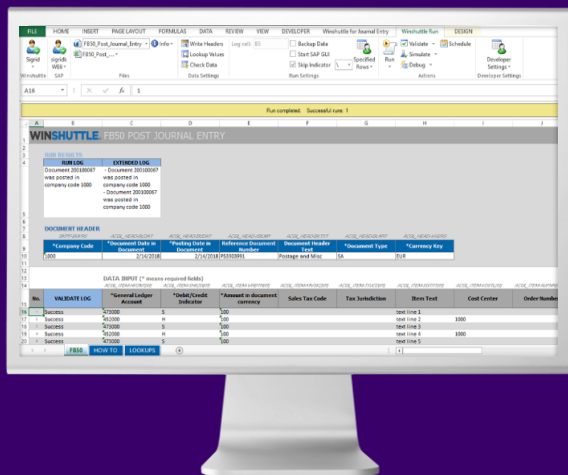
FILE HOME INSERT PAGE LAYOUT FORMULAS DATA REVIEW VIEW DEVELOPER Winshuttle for Journal Entry Winshuttle Run DESIGN

Sigrid Winshuttle SAP FB50_Post_Journal_Entry Info FB50_Post_... Files Write Headers Lookup Values Check Data Data Settings Log cell: B5 Backup Data Start SAP GUI Skip Indicator Specified Rows Run Settings Run Validate Simulate Debug Schedule Actions Developer Settings Developer Settings

A18 1

Run completed. Successful runs: 5

WINSHUTTLE FB50 POST JOURNAL ENTRY

RUN RESULTS

| RUN LOG | EXTENDED LOG |
|---|---|
| Document 201000067 was posted in company code 1000 | - Document 201000067 was posted in company code 1000 - Document 201000067 was posted in company code 1000 |

DOCUMENT HEADER

| *Company Code | *Document Date in Document | *Posting Date in Document | Reference Document Number | Document Header Text | *Document Type | *Currency Key |
|---|---|---|---|---|---|---|
| 1000 | 2/14/2018 | 2/14/2018 | PS5939991 | Postage and Misc | SA | EUR |

DATA INPUT (* means required fields)

| No. | VALIDATE LOG | *General Ledger Account | *Debit/Credit Indicator | *Amount in document currency | Sales Tax Code | Tax Jurisdiction | Item Text | Cost Center | Order Numb |
|---|---|---|---|---|---|---|---|---|---|
| 1 | Success | 473000 | S | 100 | | | text line 1 | | |
| 2 | Success | 452000 | H | 100 | | | text line 2 | 1000 | |
| 3 | Success | 473000 | S | 100 | | | text line 3 | | |
| 4 | Success | 452000 | H | 100 | | | text line 4 | 1000 | |
| 5 | Success | 473000 | S | 100 | | | text line 5 | | |

FB50 HOW TO LOOKUPS